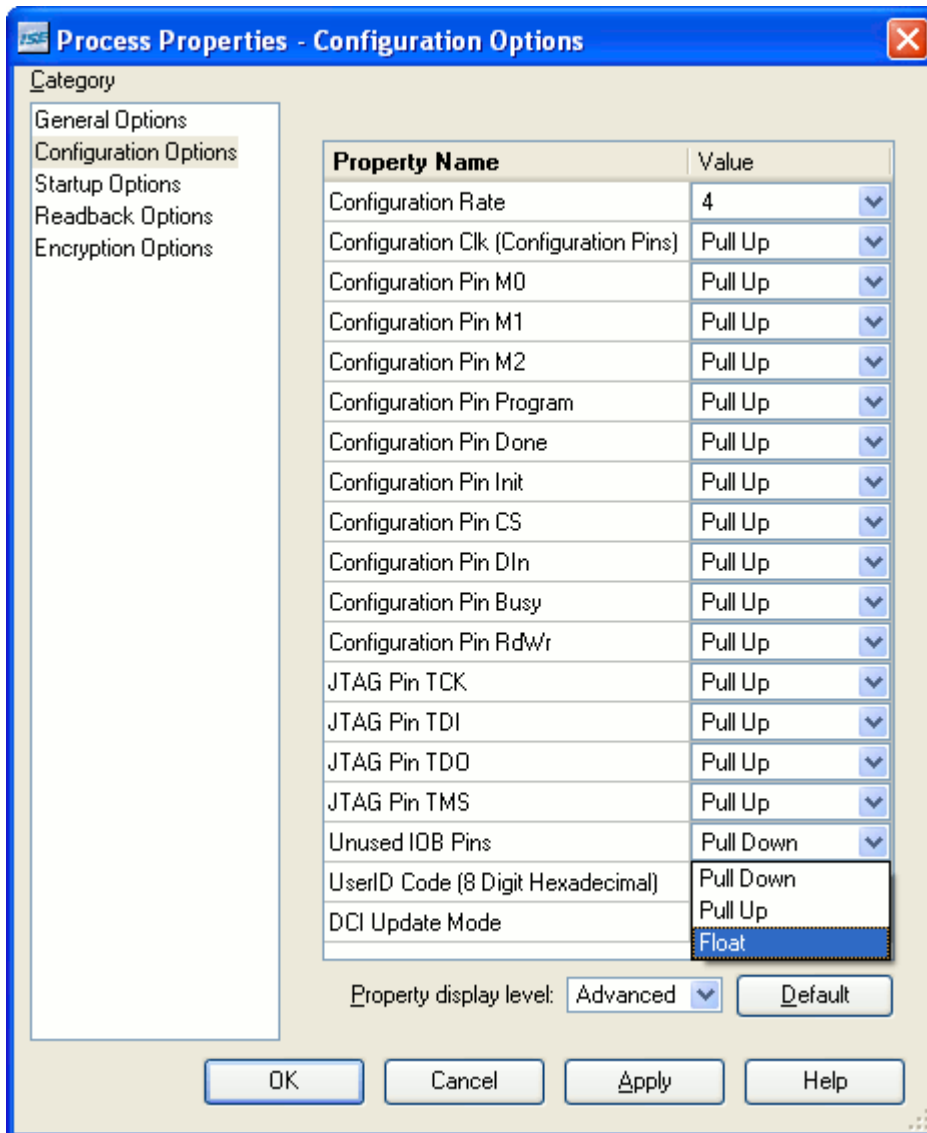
ISE Process Properties - Configuration Options

Category

General Options
Configuration Options
Startup Options
Readback Options
Encryption Options

| Property Name | Value |
|---|---|
| Configuration Rate | 4 |
| Configuration Clk (Configuration Pins) | Pull Up |
| Configuration Pin M0 | Pull Up |
| Configuration Pin M1 | Pull Up |
| Configuration Pin M2 | Pull Up |
| Configuration Pin Program | Pull Up |
| Configuration Pin Done | Pull Up |
| Configuration Pin Init | Pull Up |
| Configuration Pin CS | Pull Up |
| Configuration Pin DIn | Pull Up |
| Configuration Pin Busy | Pull Up |
| Configuration Pin RdWr | Pull Up |
| JTAG Pin TCK | Pull Up |
| JTAG Pin TDI | Pull Up |
| JTAG Pin TDO | Pull Up |
| JTAG Pin TMS | Pull Up |
| Unused IOB Pins | Pull Down |
| UserID Code (8 Digit Hexadecimal) | Pull Down |
| DCI Update Mode | Pull Up |
| | Float |

Property display level: Advanced
Default

OK
Cancel
Apply
Help